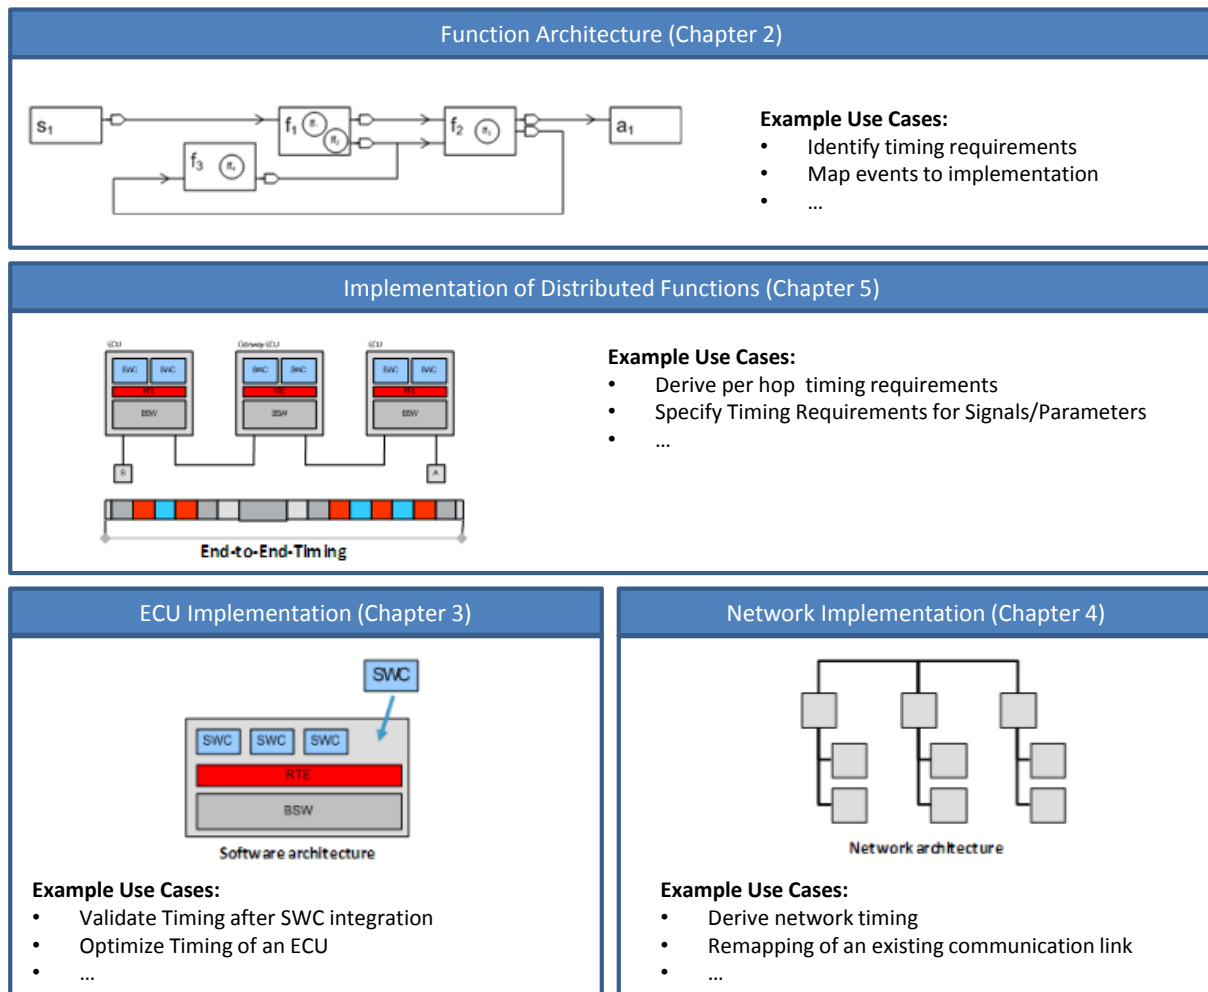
Function Architecture (Chapter 2)

$s_1$ $f_1$ $f_2$ $a_1$ $f_3$

Example Use Cases:
• Identify timing requirements
• Map events to implementation
• …

Implementation of Distributed Functions (Chapter 5)

ECU Gateway ECU ECU
SWC SWC SWC SWC SWC SWC
RTE RTE RTE
BSW BSW BSW
S A

End-to-End-Timing

Example Use Cases:
• Derive per hop timing requirements
• Specify Timing Requirements for Signals/Parameters
• …

ECU Implementation (Chapter 3)

SWC
SWC SWC SWC
RTE
BSW
Software architecture

Example Use Cases:
• Validate Timing after SWC integration
• Optimize Timing of an ECU
• …

Network Implementation (Chapter 4)

Network architecture

Example Use Cases:
• Derive network timing
• Remapping of an existing communication link
• …